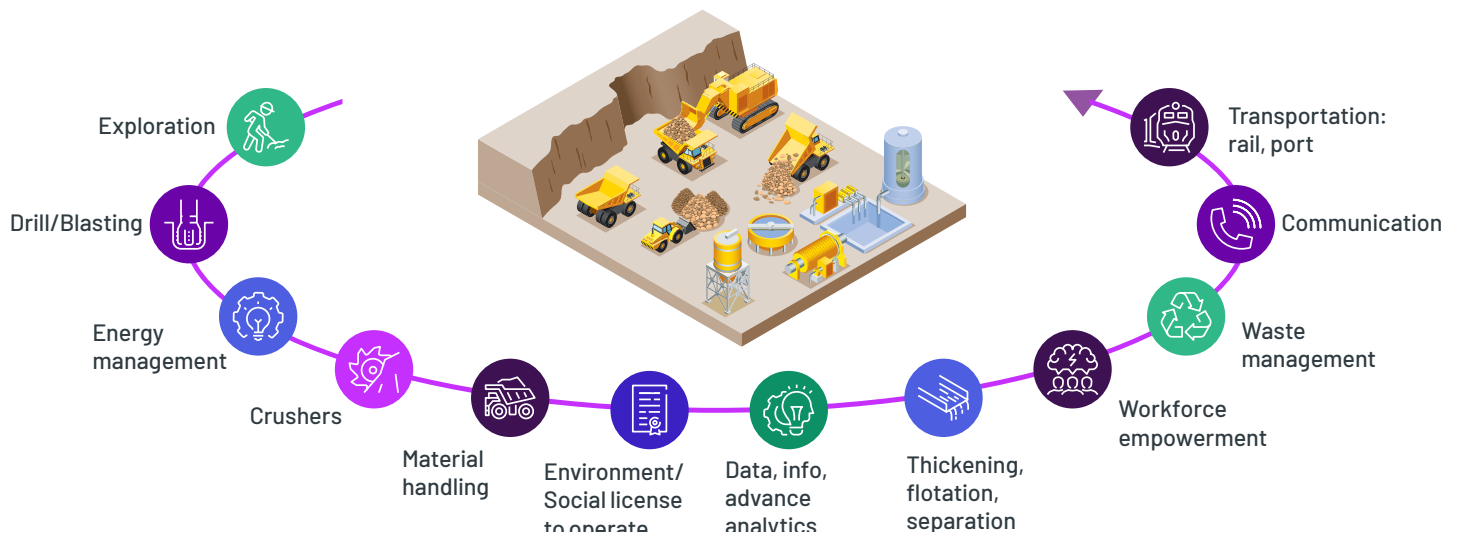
Exploration

Drill/Blasting

Energy management

Crushers

Material handling

Environment/ Social license to operate

Data, info, advance analytics

Thickening, flotation, separation

Workforce empowerment

Waste management

Communication

Transportation: rail, port